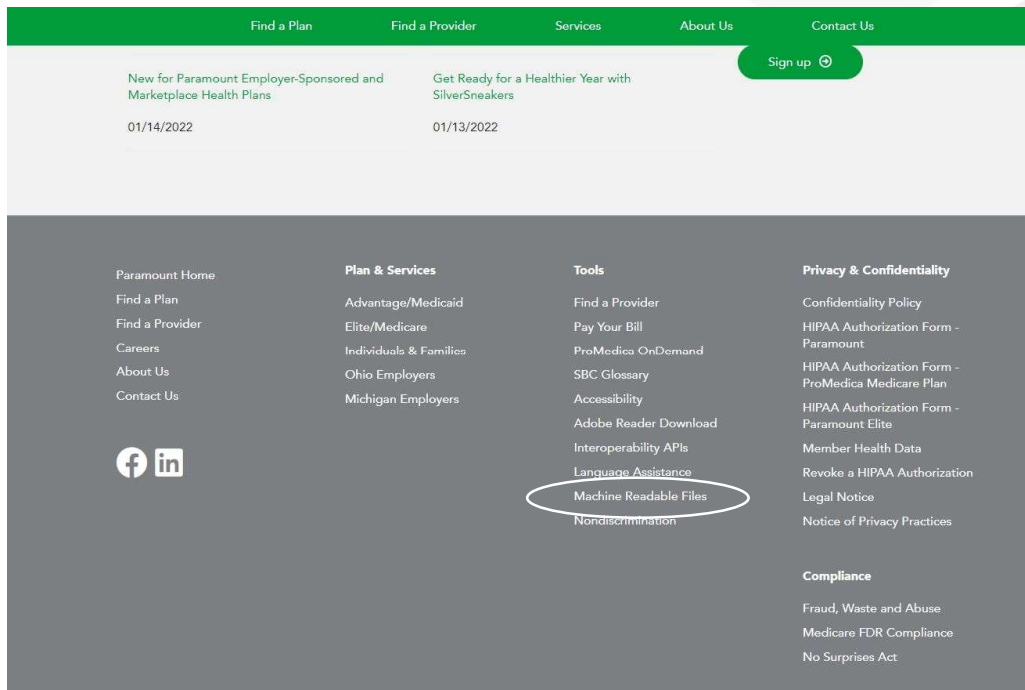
Find a Plan Find a Provider Services About Us Contact Us

New for Paramount Employer-Sponsored and Marketplace Health Plans

01/14/2022

Get Ready for a Healthier Year with SilverSneakers

01/13/2022

Sign up

Paramount Home
Find a Plan
Find a Provider
Careers
About Us
Contact Us

Plan & Services
Advantage/Medicaid
Elite/Medicare
Individuals & Families
Ohio Employers
Michigan Employers

Tools
Find a Provider
Pay Your Bill
ProMedica OnDemand
SBC Glossary
Accessibility
Adobe Reader Download
Interoperability APIs
Language Assistance
Machine Readable Files
Nondiscrimination

Privacy & Confidentiality
Confidentiality Policy
HIPAA Authorization Form - Paramount
HIPAA Authorization Form - ProMedica Medicare Plan
HIPAA Authorization Form - Paramount Elite
Member Health Data
Revoke a HIPAA Authorization
Legal Notice
Notice of Privacy Practices

Compliance
Fraud, Waste and Abuse
Medicare FDR Compliance
No Surprises Act